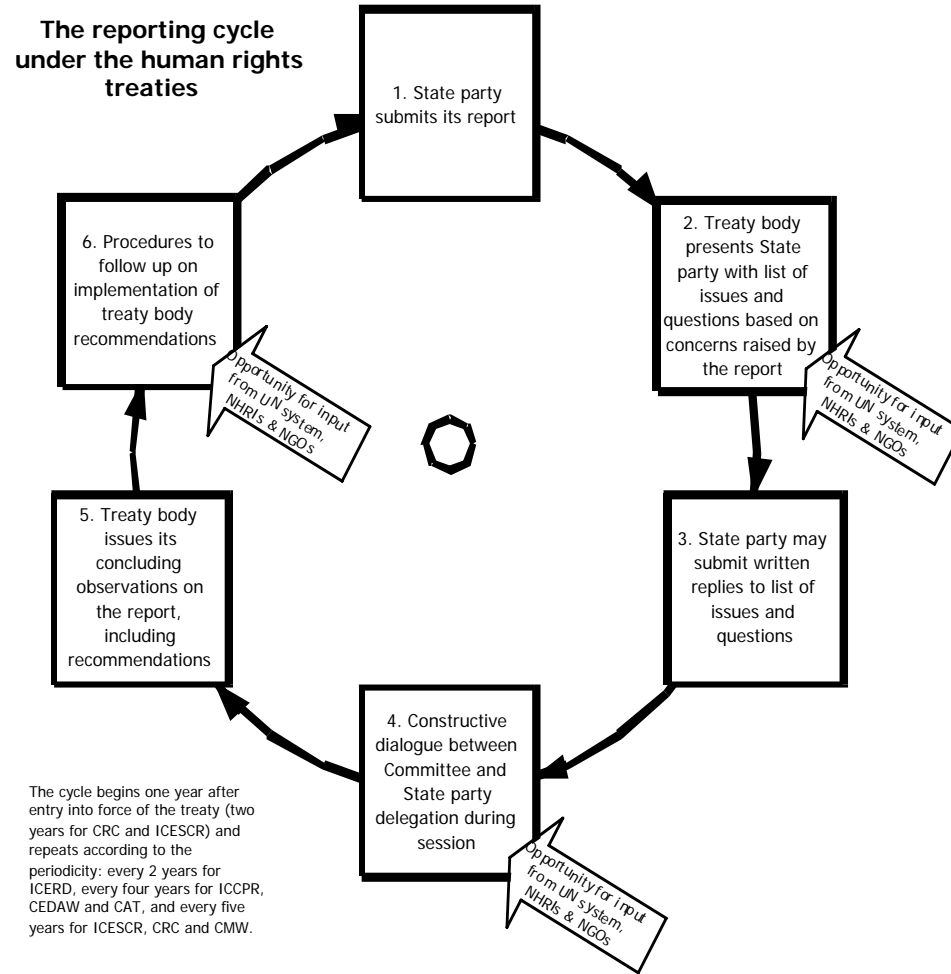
The reporting cycle under the human rights treaties

1. State party submits its report

2. Treaty body presents State party with list of issues and questions based on concerns raised by the report

Opportunity for input from UN system, NHRIs & NGOs

3. State party may submit written replies to list of issues and questions

4. Constructive dialogue between Committee and State party delegation during session

Opportunity for input from UN system, NHRIs & NGOs

5. Treaty body issues its concluding observations on the report, including recommendations

6. Procedures to follow up on implementation of treaty body recommendations

Opportunity for input from UN system, NHRIs & NGOs

The cycle begins one year after entry into force of the treaty (two years for CRC and ICESCR) and repeats according to the periodicity: every 2 years for ICERD, every four years for ICCPR, CEDAW and CAT, and every five years for ICESCR, CRC and CMW.